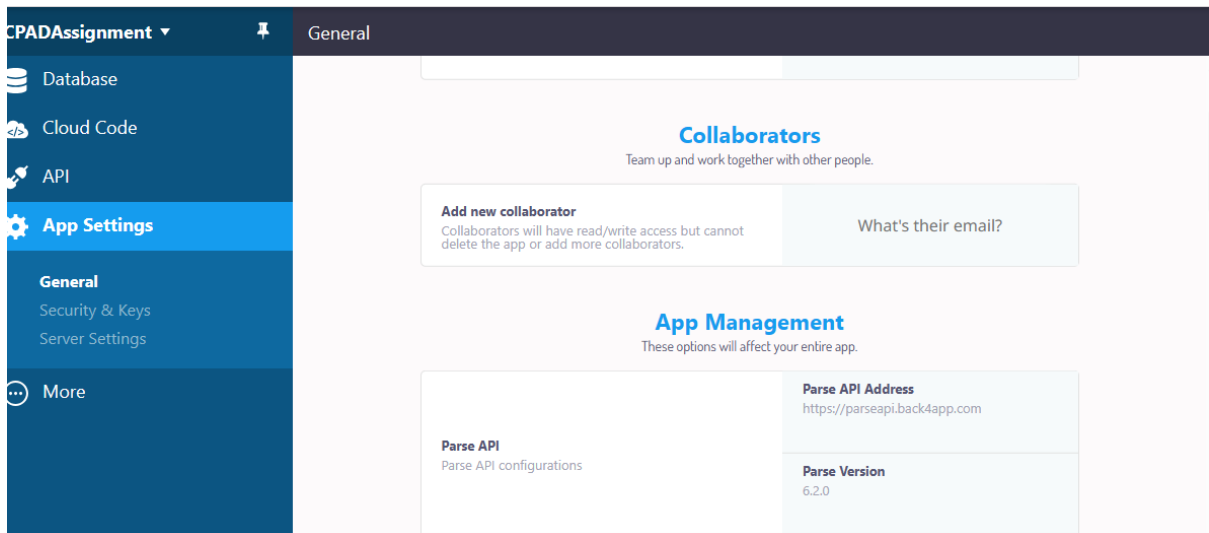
CPADAssignment ▾

Database

Cloud Code

API

App Settings

General

Security & Keys

Server Settings

More

General

Collaborators

Team up and work together with other people.

Add new collaborator

Collaborators will have read/write access but cannot delete the app or add more collaborators.

What's their email?

App Management

These options will affect your entire app.

Parse API

Parse API configurations

Parse API Address

https://parseapi.back4app.com

Parse Version

6.2.0